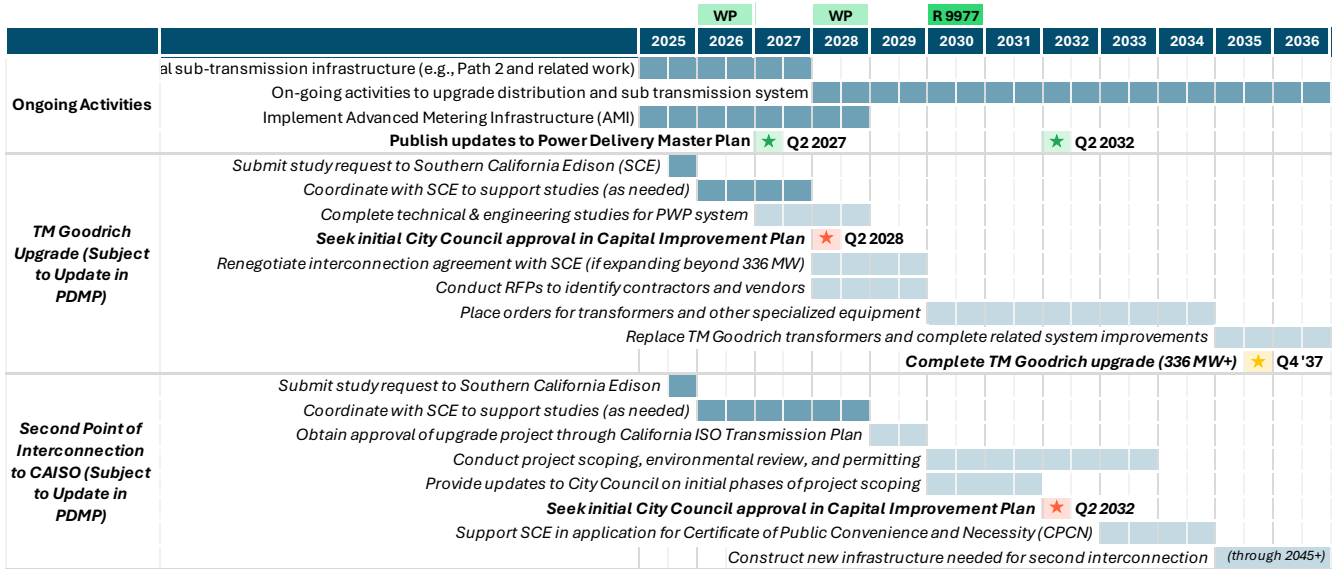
| | | WP | | WP | | R 9977 | | | | | | |
|---|---|---|---|---|---|---|---|---|---|---|---|---|
| | 2025 | 2026 | 2027 | 2028 | 2029 | 2030 | 2031 | 2032 | 2033 | 2034 | 2035 | 2036 |

**Ongoing Activities**
al sub-transmission infrastructure (e.g., Path 2 and related work)
On-going activities to upgrade distribution and sub transmission system
Implement Advanced Metering Infrastructure (AMI)
**Publish updates to Power Delivery Master Plan** ★ **Q2 2027** ★ **Q2 2032**

***TM Goodrich Upgrade (Subject to Update in PDMP)***
*Submit study request to Southern California Edison (SCE)*
*Coordinate with SCE to support studies (as needed)*
*Complete technical & engineering studies for PWP system*
***Seek initial City Council approval in Capital Improvement Plan*** ★ **Q2 2028**
*Renegotiate interconnection agreement with SCE (if expanding beyond 336 MW)*
*Conduct RFPs to identify contractors and vendors*
*Place orders for transformers and other specialized equipment*
*Replace TM Goodrich transformers and complete related system improvements*
***Complete TM Goodrich upgrade (336 MW+)*** ★ **Q4 '37**

***Second Point of Interconnection to CAISO (Subject to Update in PDMP)***
*Submit study request to Southern California Edison*
*Coordinate with SCE to support studies (as needed)*
*Obtain approval of upgrade project through California ISO Transmission Plan*
*Conduct project scoping, environmental review, and permitting*
*Provide updates to City Council on initial phases of project scoping*
***Seek initial City Council approval in Capital Improvement Plan*** ★ **Q2 2032**
*Support SCE in application for Certificate of Public Convenience and Necessity (CPCN)*
*Construct new infrastructure needed for second interconnection* *(through 2045+)*